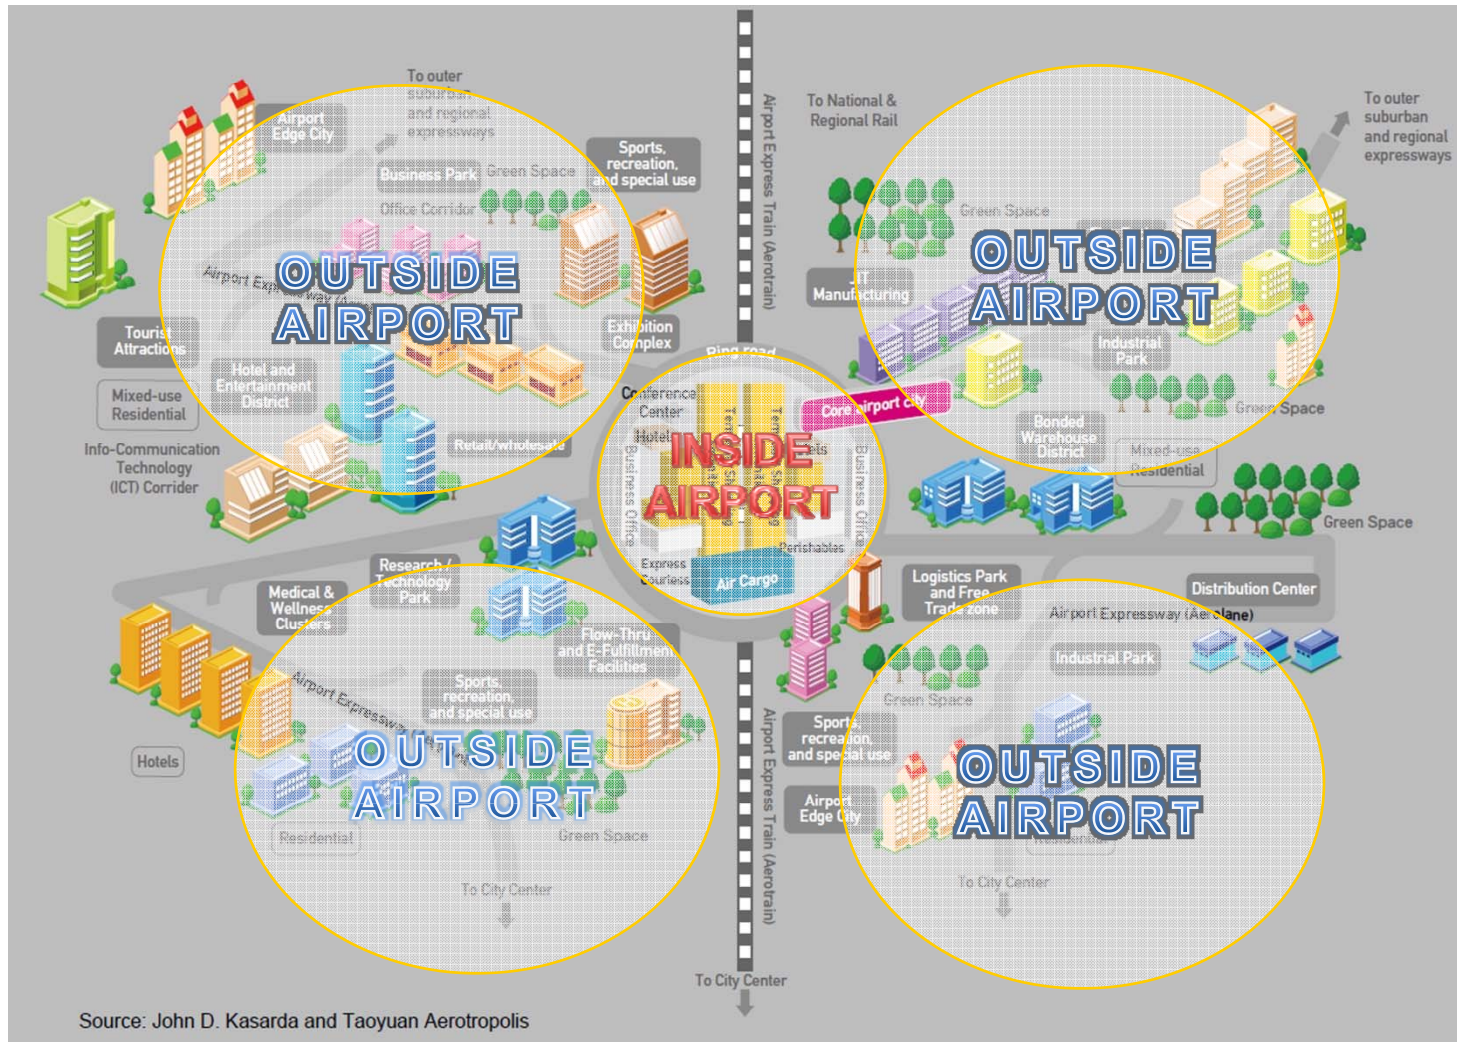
To outer suburban and regional expressways

Airport Edge City

Business Park

Green Space

Office Corridor

Sports, recreation, and special use

Airport Expressway

OUTSIDE AIRPORT

Tourist Attractions

Exhibition Complex

Hotel and Entertainment District

Mixed-use Residential

Info-Communication Technology (ICT) Corridor

Retail/wholesale

Airport Express Train (Aerotrain)

To National & Regional Rail

Green Space

IT Manufacturing

OUTSIDE AIRPORT

To outer suburban and regional expressways

Industrial Park

Green Space

Core airport city

Bonded Warehouse District

Mixed-use Residential

Green Space

Ring road

Conference Center

Hotels

INSIDE AIRPORT

Business Office

Business Office

Perishables

Express Couriers

Air Cargo

Research / Technology Park

Medical & Wellness Clusters

Flow-Thru and E-Fulfillment Facilities

Sports, recreation, and special use

Airport Expressway

OUTSIDE AIRPORT

Hotels

Residential

Green Space

To City Center

Logistics Park and Free Trade zone

Distribution Center

Airport Expressway (Aerolane)

Industrial Park

Green Space

Sports, recreation, and special use

Airport Edge City

OUTSIDE AIRPORT

Residential

To City Center

Airport Express Train (Aerotrain)

To City Center

Source: John D. Kasarda and Taoyuan Aerotropolis